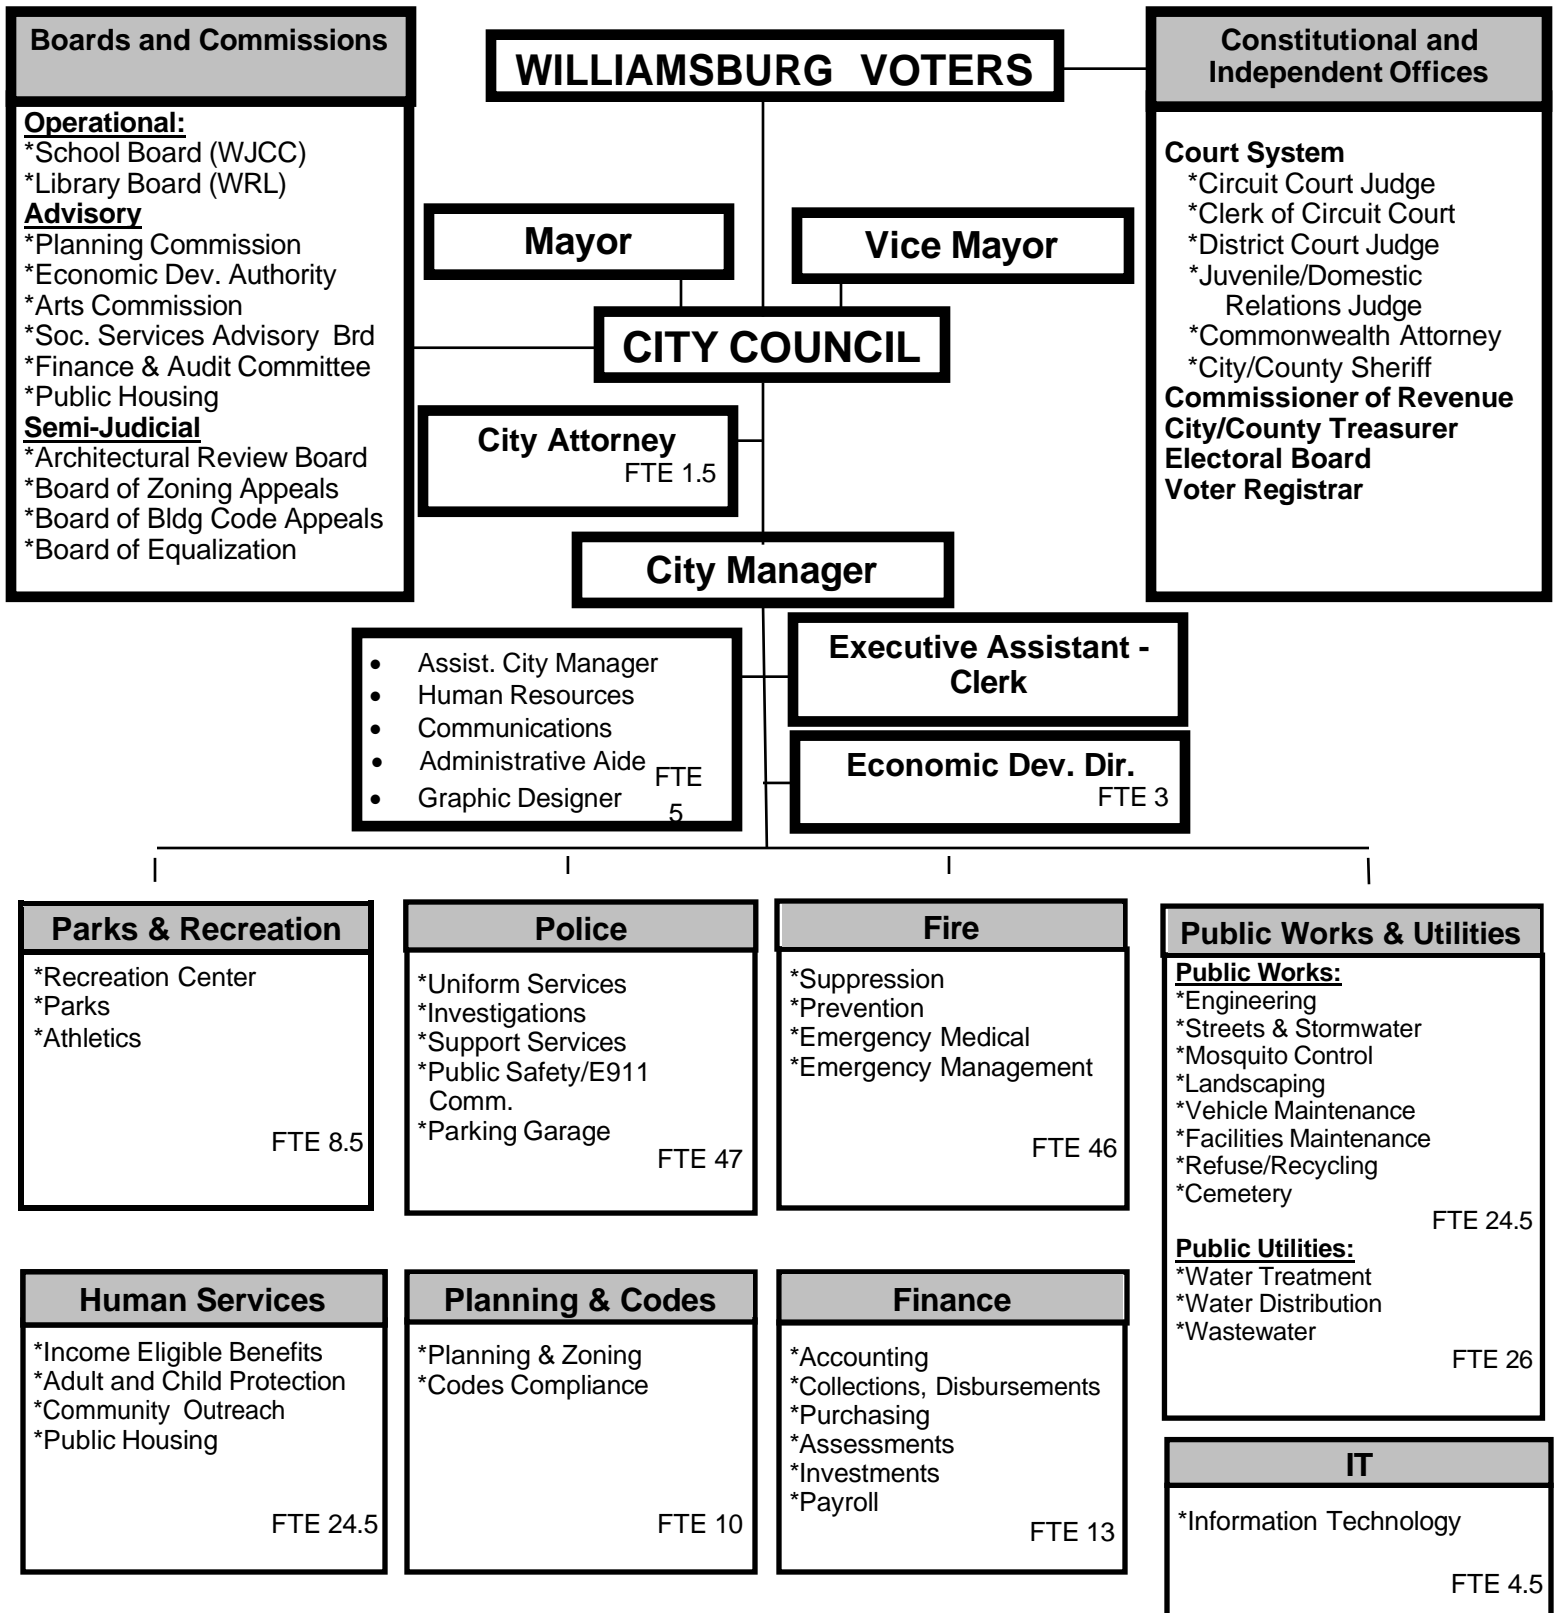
Boards and Commissions

Operational:
*School Board (WJCC)
*Library Board (WRL)
Advisory
*Planning Commission
*Economic Dev. Authority
*Arts Commission
*Soc. Services Advisory Brd
*Finance & Audit Committee
*Public Housing
Semi-Judicial
*Architectural Review Board
*Board of Zoning Appeals
*Board of Bldg Code Appeals
*Board of Equalization

WILLIAMSBURG VOTERS

Constitutional and Independent Offices

Court System
*Circuit Court Judge
*Clerk of Circuit Court
*District Court Judge
*Juvenile/Domestic Relations Judge
*Commonwealth Attorney
*City/County Sheriff
Commissioner of Revenue
City/County Treasurer
Electoral Board
Voter Registrar

Mayor

Vice Mayor

CITY COUNCIL

City Attorney
FTE 1.5

City Manager

• Assist. City Manager
• Human Resources
• Communications
• Administrative Aide
• Graphic Designer
FTE 5

Executive Assistant - Clerk

Economic Dev. Dir.
FTE 3

Parks & Recreation
*Recreation Center
*Parks
*Athletics
FTE 8.5

Police
*Uniform Services
*Investigations
*Support Services
*Public Safety/E911 Comm.
*Parking Garage
FTE 47

Fire
*Suppression
*Prevention
*Emergency Medical
*Emergency Management
FTE 46

Public Works & Utilities
Public Works:
*Engineering
*Streets & Stormwater
*Mosquito Control
*Landscaping
*Vehicle Maintenance
*Facilities Maintenance
*Refuse/Recycling
*Cemetery
FTE 24.5
Public Utilities:
*Water Treatment
*Water Distribution
*Wastewater
FTE 26

Human Services
*Income Eligible Benefits
*Adult and Child Protection
*Community Outreach
*Public Housing
FTE 24.5

Planning & Codes
*Planning & Zoning
*Codes Compliance
FTE 10

Finance
*Accounting
*Collections, Disbursements
*Purchasing
*Assessments
*Investments
*Payroll
FTE 13

IT
*Information Technology
FTE 4.5